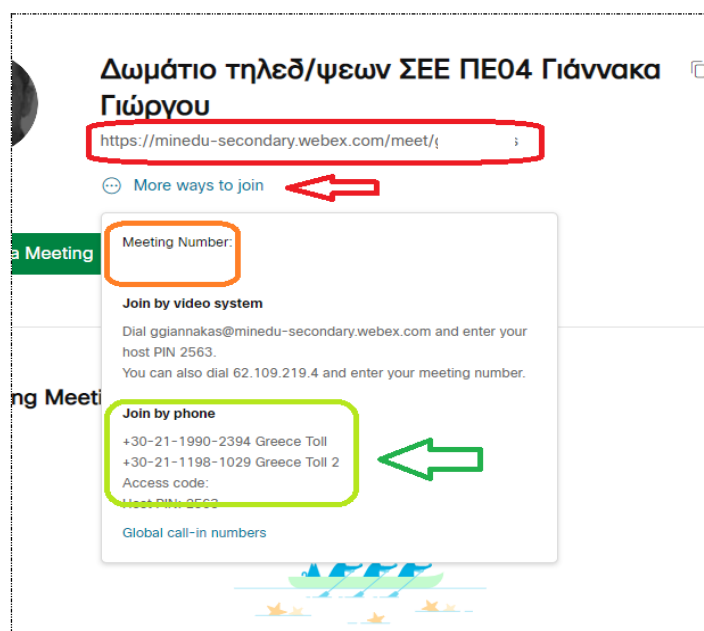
Δωμάτιο τηλεδ/ψεων ΣΕΕ ΠΕ04 Γιάννακα Γιώργου

https://minedu-secondary.webex.com/meet/g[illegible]s

More ways to join

a Meeting

Meeting Number:

Join by video system

Dial ggiannakas@minedu-secondary.webex.com and enter your host PIN 2563.
You can also dial 62.109.219.4 and enter your meeting number.

ng Meeti

Join by phone

+30-21-1990-2394 Greece Toll
+30-21-1198-1029 Greece Toll 2
Access code:
Host PIN: 2563

Global call-in numbers